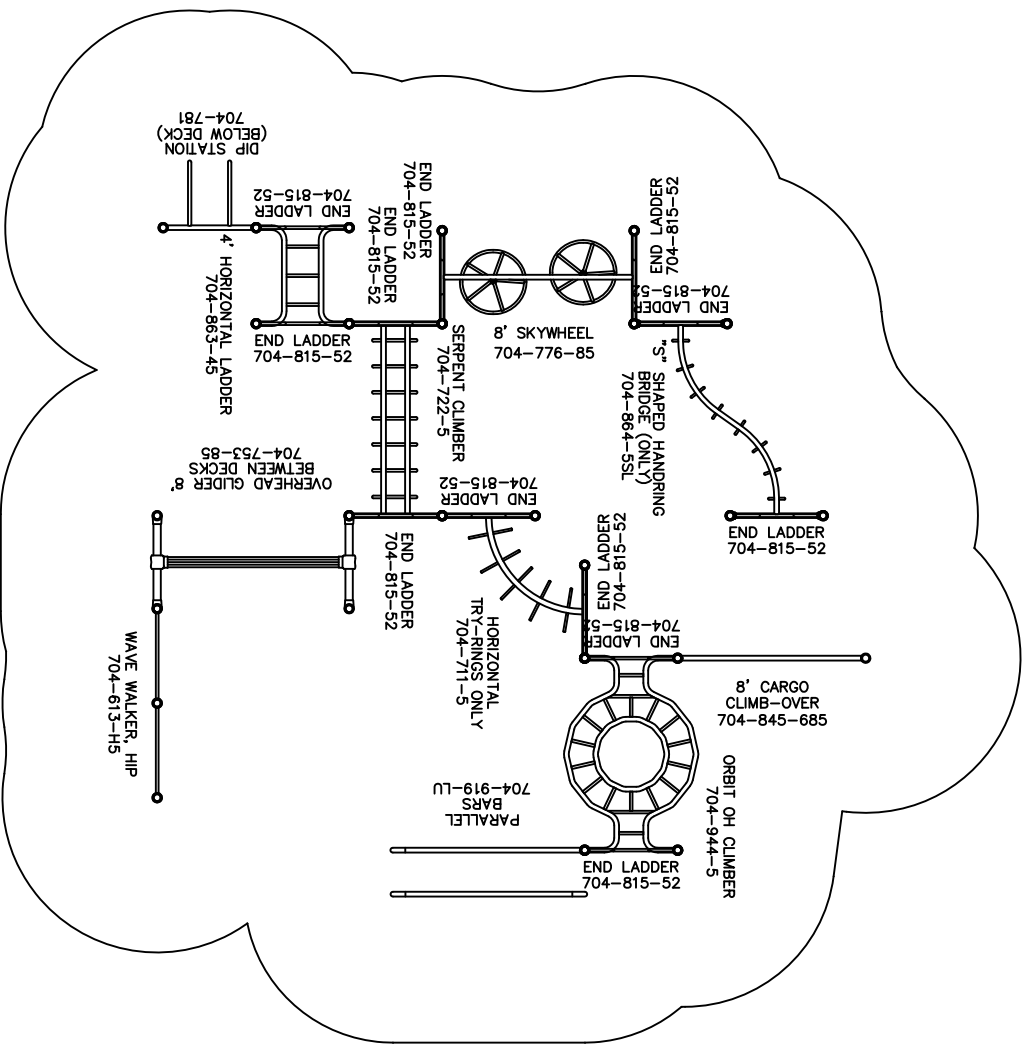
DIP STATION
(BELOW DECK)
704-781

END LADDER
704-815-52

4' HORIZONTAL LADDER
704-863-45

END LADDER
704-815-52

END LADDER
704-815-52

END LADDER
704-815-52

END LADDER
704-815-52

8' SKYWHEEL
704-776-85

END LADDER
704-815-52

END LADDER
704-815-52

SERPENT CLIMBER
704-722-5

"S" SHAPED HANDRING
BRIDGE (ONLY)
704-864-5SL

OVERHEAD GLIDER 8'
BETWEEN DECKS
704-753-85

END LADDER
704-815-52

END LADDER
704-815-52

END LADDER
704-815-52

END LADDER
704-815-52

HORIZONTAL
TRY-RINGS ONLY
704-711-5

END LADDER
704-815-52

WAVE WALKER, HIP
704-613-H5

8' CARGO
CLIMB-OVER
704-845-685

ORBIT OH CLIMBER
704-944-5

PARALLEL
BARS
704-919-LU

END LADDER
704-815-52